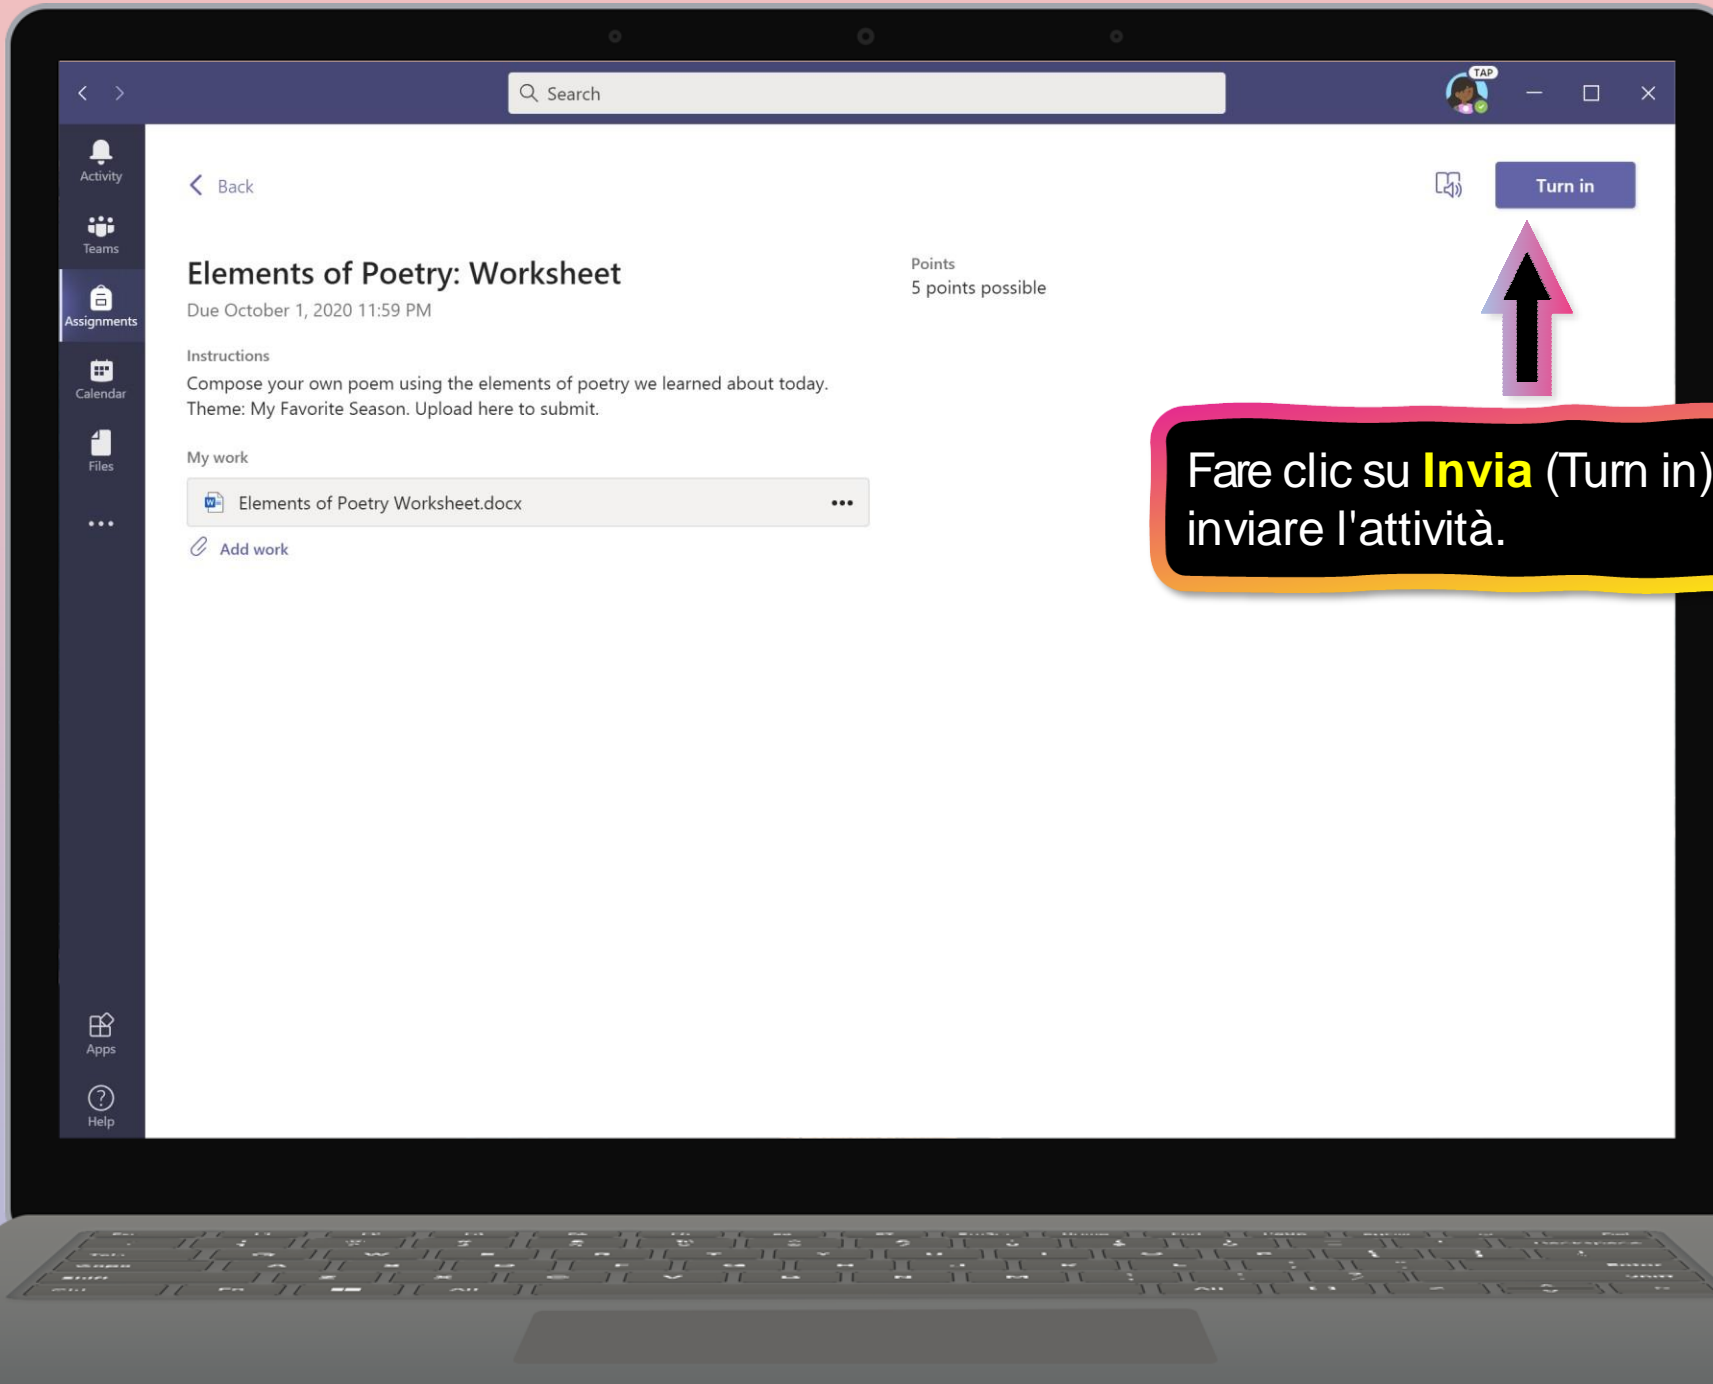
Search

TAP

Activity

Teams

Assignments

Calendar

Files

...

Apps

Help

Back

Turn in

Elements of Poetry: Worksheet

Due October 1, 2020 11:59 PM

Points
5 points possible

Instructions

Compose your own poem using the elements of poetry we learned about today. Theme: My Favorite Season. Upload here to submit.

My work

Elements of Poetry Worksheet.docx

Add work

Fare clic su Invia (Turn in) inviare l'attività.